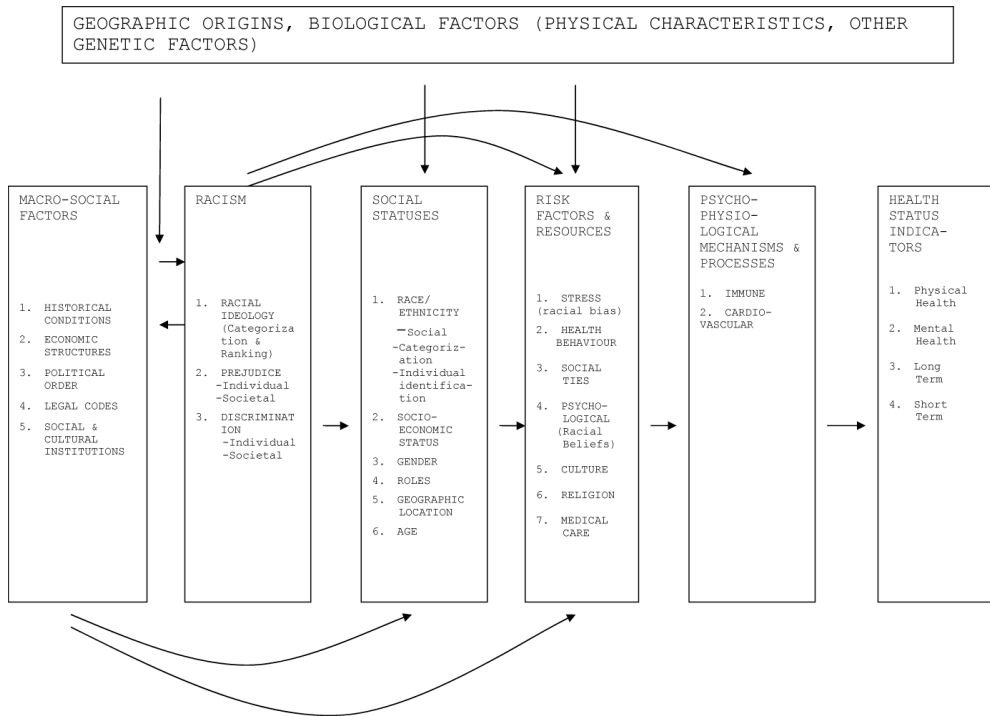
GEOGRAPHIC ORIGINS, BIOLOGICAL FACTORS (PHYSICAL CHARACTERISTICS, OTHER GENETIC FACTORS)

MACRO-SOCIAL FACTORS

1. HISTORICAL CONDITIONS
2. ECONOMIC STRUCTURES
3. POLITICAL ORDER
4. LEGAL CODES
5. SOCIAL & CULTURAL INSTITUTIONS

RACISM

1. RACIAL IDEOLOGY (Categorization & Ranking)
2. PREJUDICE -Individual -Societal
3. DISCRIMINATION -Individual -Societal

SOCIAL STATUSES

1. RACE/ ETHNICITY —Social -Categorization -Individual identification
2. SOCIO-ECONOMIC STATUS
3. GENDER
4. ROLES
5. GEOGRAPHIC LOCATION
6. AGE

RISK FACTORS & RESOURCES

1. STRESS (racial bias)
2. HEALTH BEHAVIOUR
3. SOCIAL TIES
4. PSYCHOLOGICAL (Racial Beliefs)
5. CULTURE
6. RELIGION
7. MEDICAL CARE

PSYCHO-PHYSIOLOGICAL MECHANISMS & PROCESSES

1. IMMUNE
2. CARDIO-VASCULAR

HEALTH STATUS INDICATORS

1. Physical Health
2. Mental Health
3. Long Term
4. Short Term